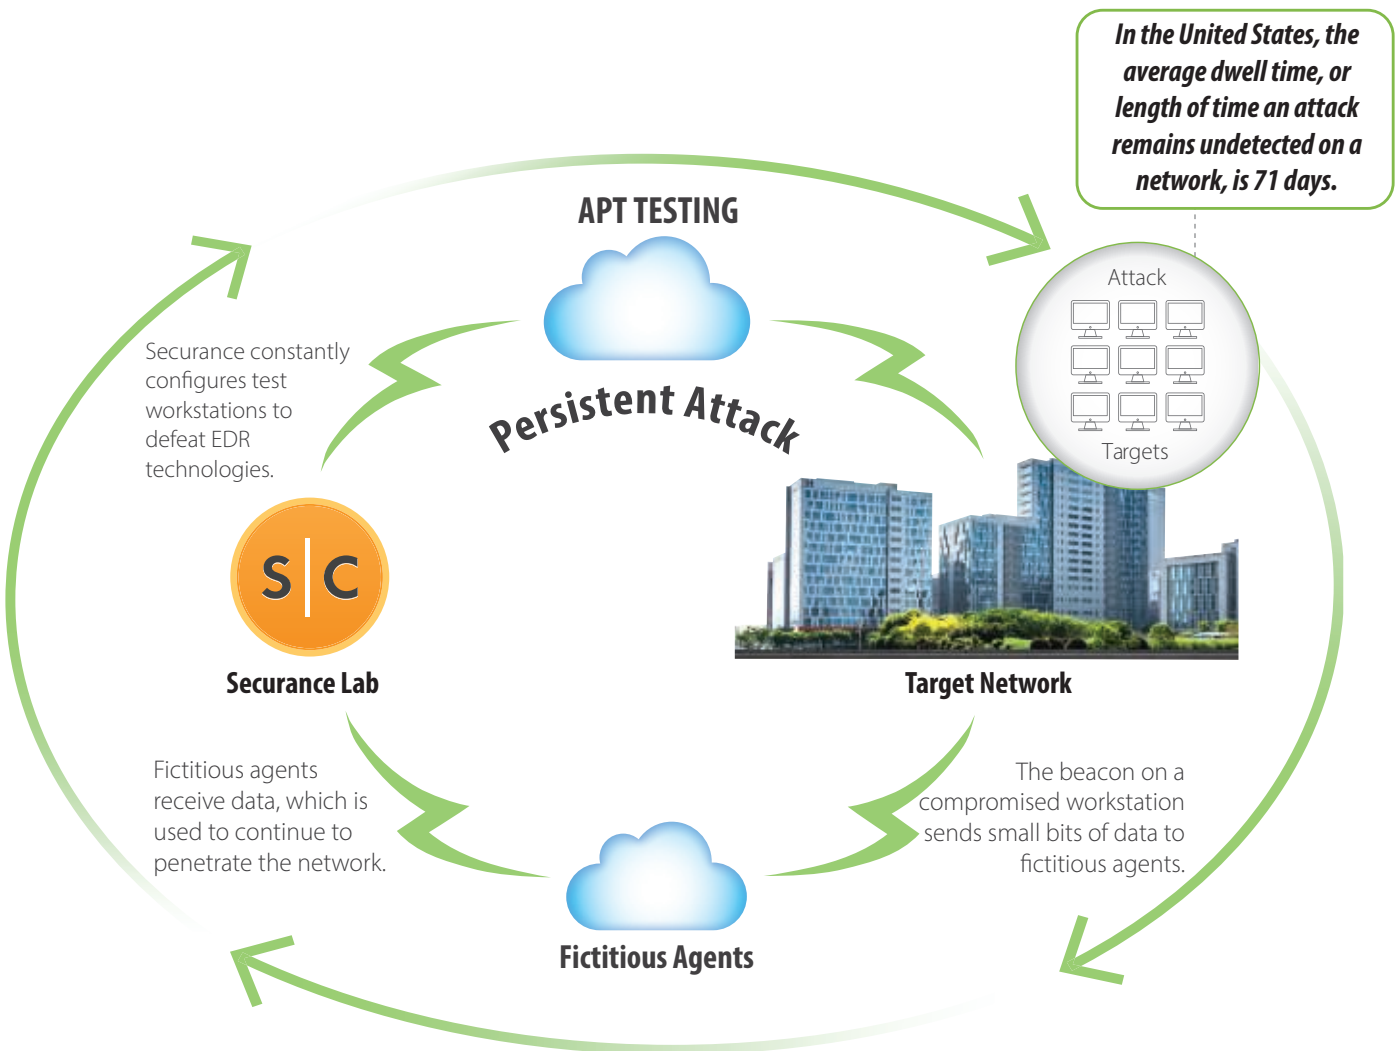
In the United States, the average dwell time, or length of time an attack remains undetected on a network, is 71 days.

APT TESTING

Attack

Targets

Securance constantly configures test workstations to defeat EDR technologies.

Persistent Attack

S | C

Securance Lab

Target Network

Fictitious agents receive data, which is used to continue to penetrate the network.

The beacon on a compromised workstation sends small bits of data to fictitious agents.

Fictitious Agents